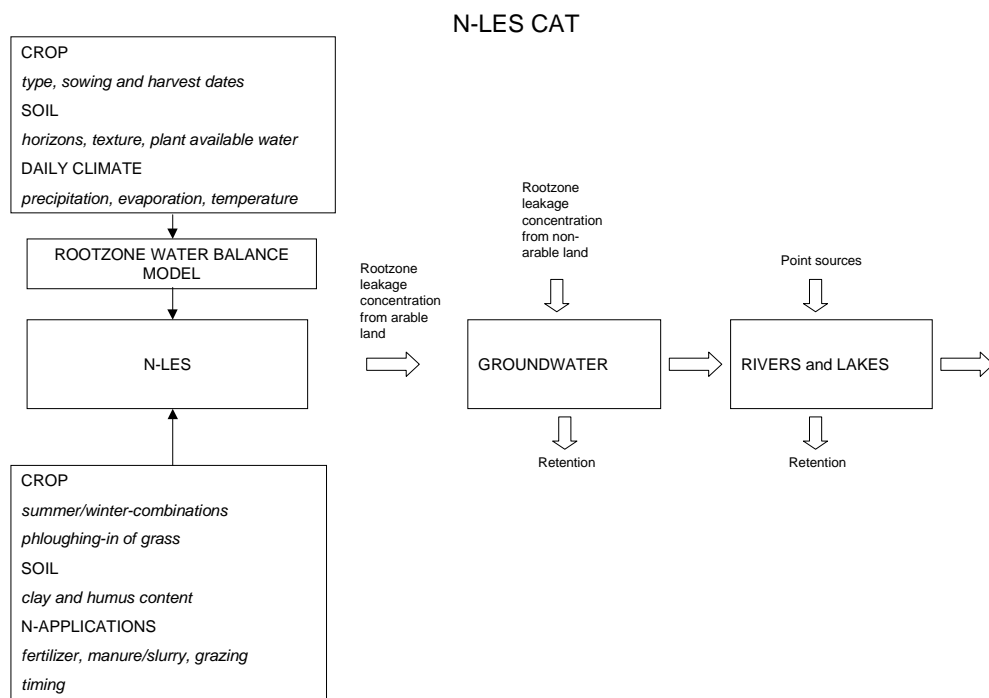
N-LES CAT

CROP

type, sowing and harvest dates

SOIL

horizons, texture, plant available water

DAILY CLIMATE

precipitation, evaporation, temperature

ROOTZONE WATER BALANCE MODEL

N-LES

CROP

summer/winter-combinations

phloughing-in of grass

SOIL

clay and humus content

N-APPLICATIONS

fertilizer, manure/slurry, grazing

timing

Rootzone leakage concentration from arable land

Rootzone leakage concentration from non-arable land

GROUNDWATER

Retention

Point sources

RIVERS and LAKES

Retention